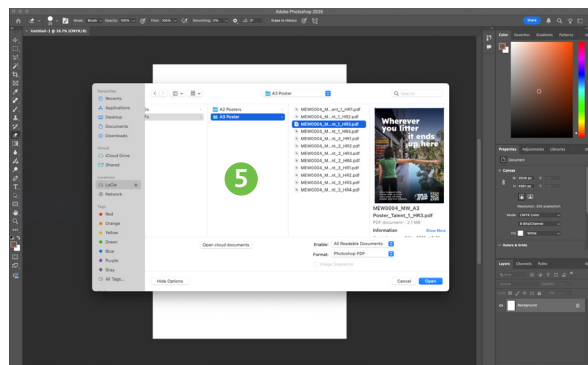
Adobe Photoshop 2020

Brush: Mode: Normal Opacity: 100% Flow: 100% Smoothing: 0% Erase to History

Untitled-1 @ 16.7% (CMYK/8)

Share

Color Swatches Gradients Patterns

Favorites
Recents
Applications
Desktop
Documents
Downloads

iCloud
iCloud Drive
Shared

Locations
LaCie
Network

Tags
Red
Orange
Yellow
Green
Blue
Purple
Gray
All Tags...

A3 Poster

Search

A2 Posters
A3 Poster

MEW0004_M...ent_1_HR1.pdf
MEW0004_M...nt_1_HR2.pdf
MEW0004_M...nt_1_HR3.pdf
MEW0004_M...nt_1_HR4.pdf
MEW0004_M...nt_2_HR1.pdf
MEW0004_M...nt_2_HR2.pdf
MEW0004_M...nt_2_HR3.pdf
MEW0004_M...nt_2_HR4.pdf
MEW0004_M...nt_3_HR1.pdf
MEW0004_M...nt_3_HR2.pdf
MEW0004_M...nt_3_HR3.pdf
MEW0004_M...nt_3_HR4.pdf

Wherever you litter it ends up here

MEW0004_MW_A3 Poster_Talent_1_HR3.pdf
PDF document - 2.1 MB
Information
Show More

5

Open cloud documents

Enable: All Readable Documents
Format: Photoshop PDF
Image Sequence

Hide Options

Cancel
Open

Properties Adjustments Libraries
Document
Canvas
Mode: CMYK Color
8 Bits/Channel
Fill: White
Rulers & Grids

Layers Channels Paths
Background